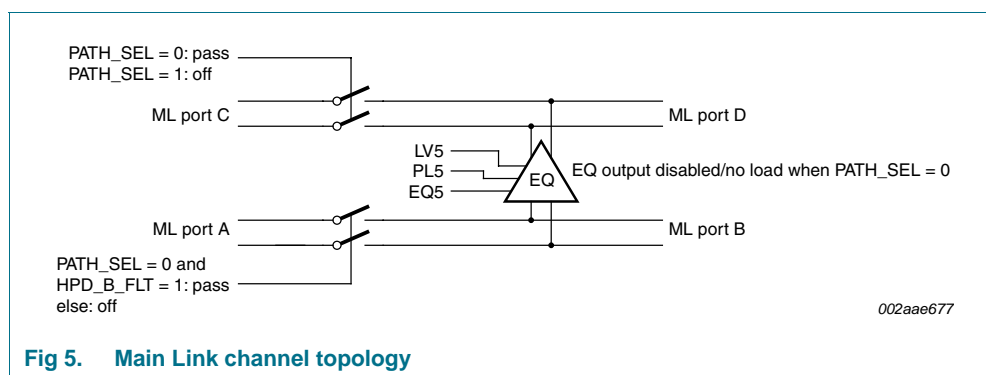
PATH_SEL = 0: pass
PATH_SEL = 1: off

ML port C

ML port D

LV5
PL5
EQ5

EQ

EQ output disabled/no load when PATH_SEL = 0

ML port A

ML port B

PATH_SEL = 0 and
HPD_B_FLT = 1: pass
else: off

002aae677

Fig 5. Main Link channel topology